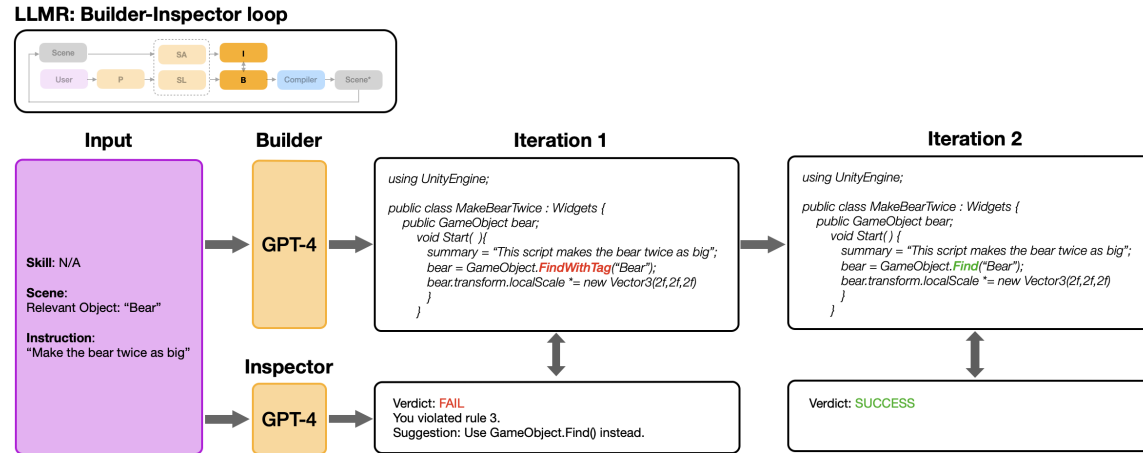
LLMR: Builder-Inspector loop

Scene
SA
I
User
P
SL
B
Compiler
Scene*

Input

Skill: N/A

Scene:
Relevant Object: "Bear"

Instruction:
"Make the bear twice as big"

Builder

GPT-4

Inspector

GPT-4

Iteration 1

using UnityEngine;

public class MakeBearTwice : Widgets {
public GameObject bear;
void Start( ){
summary = "This script makes the bear twice as big";
bear = GameObject.FindWithTag("Bear");
bear.transform.localScale *= new Vector3(2f,2f,2f)
}
}

Verdict: FAIL
You violated rule 3.
Suggestion: Use GameObject.Find() instead.

Iteration 2

using UnityEngine;

public class MakeBearTwice : Widgets {
public GameObject bear;
void Start( ) {
summary = "This script makes the bear twice as big";
bear = GameObject.Find("Bear");
bear.transform.localScale *= new Vector3(2f,2f,2f)
}
}

Verdict: SUCCESS